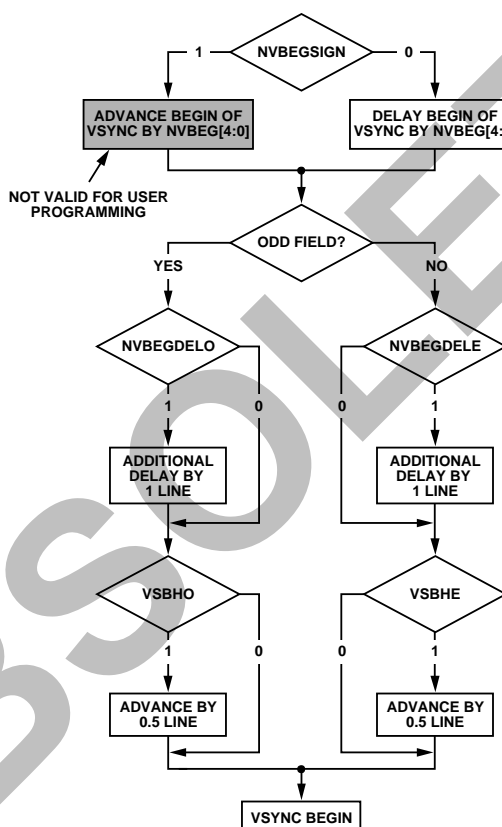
1
NVBEGSIGN
0

ADVANCE BEGIN OF VSYNC BY NVBEG[4:0]

DELAY BEGIN OF VSYNC BY NVBEG[4:

NOT VALID FOR USER PROGRAMMING

ODD FIELD?

YES

NO

NVBEGDELO

NVBEGDELE

1

0

0

1

ADDITIONAL DELAY BY 1 LINE

ADDITIONAL DELAY BY 1 LINE

VSBHO

VSBHE

1

0

0

1

ADVANCE BY 0.5 LINE

ADVANCE BY 0.5 LINE

VSYNC BEGIN

BSOLE